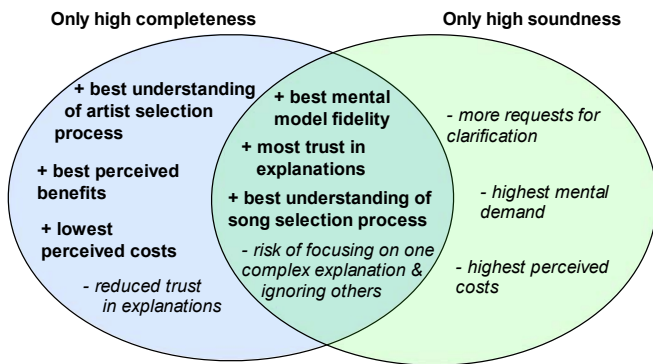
Only high completeness

Only high soundness

+ best understanding of artist selection process

+ best perceived benefits

+ lowest perceived costs

- reduced trust in explanations

+ best mental model fidelity

+ most trust in explanations

+ best understanding of song selection process

- risk of focusing on one complex explanation & ignoring others

- more requests for clarification

- highest mental demand

- highest perceived costs